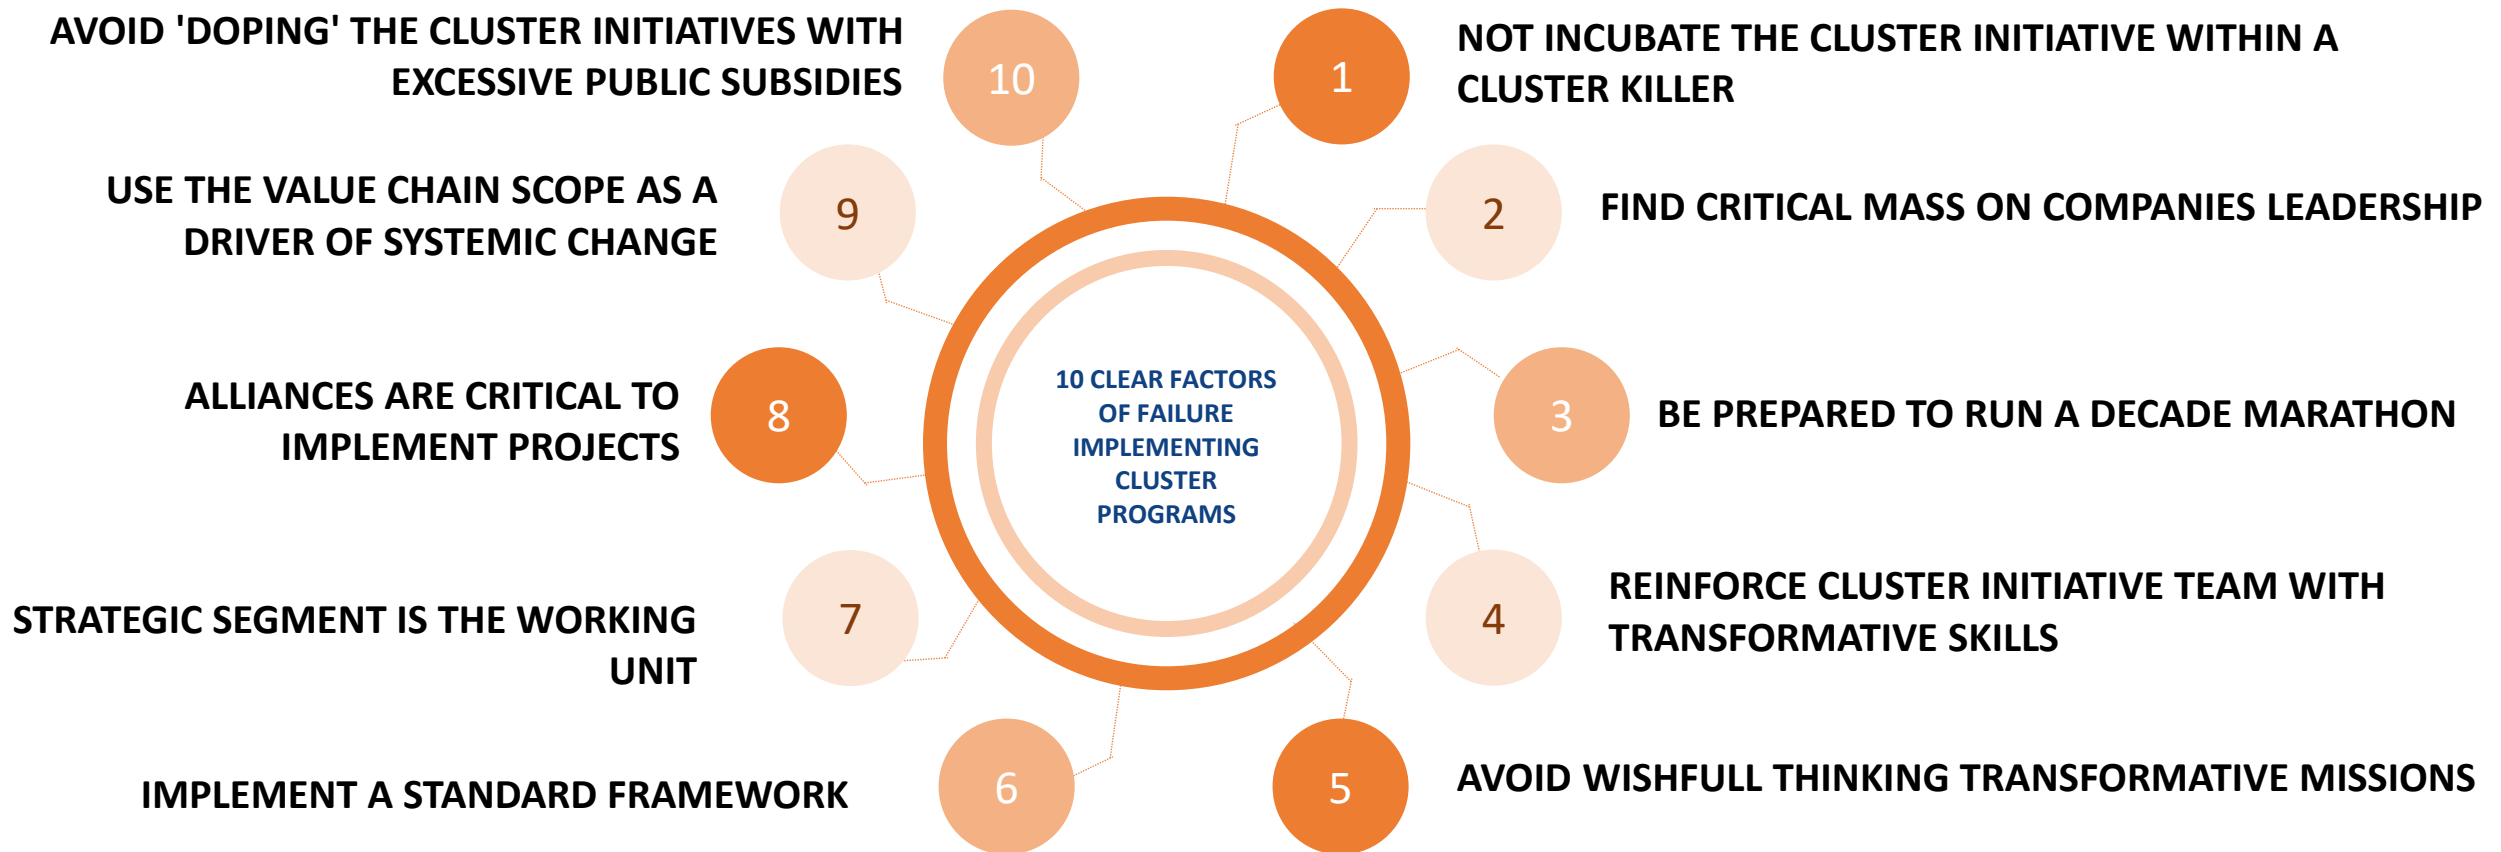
10 CLEAR FACTORS OF FAILURE IMPLEMENTING CLUSTER PROGRAMS

1
NOT INCUBATE THE CLUSTER INITIATIVE WITHIN A CLUSTER KILLER

2
FIND CRITICAL MASS ON COMPANIES LEADERSHIP

3
BE PREPARED TO RUN A DECADE MARATHON

4
REINFORCE CLUSTER INITIATIVE TEAM WITH TRANSFORMATIVE SKILLS

5
AVOID WISHFULL THINKING TRANSFORMATIVE MISSIONS

6
IMPLEMENT A STANDARD FRAMEWORK

7
STRATEGIC SEGMENT IS THE WORKING UNIT

8
ALLIANCES ARE CRITICAL TO IMPLEMENT PROJECTS

9
USE THE VALUE CHAIN SCOPE AS A DRIVER OF SYSTEMIC CHANGE

10
AVOID 'DOPING' THE CLUSTER INITIATIVES WITH EXCESSIVE PUBLIC SUBSIDIES